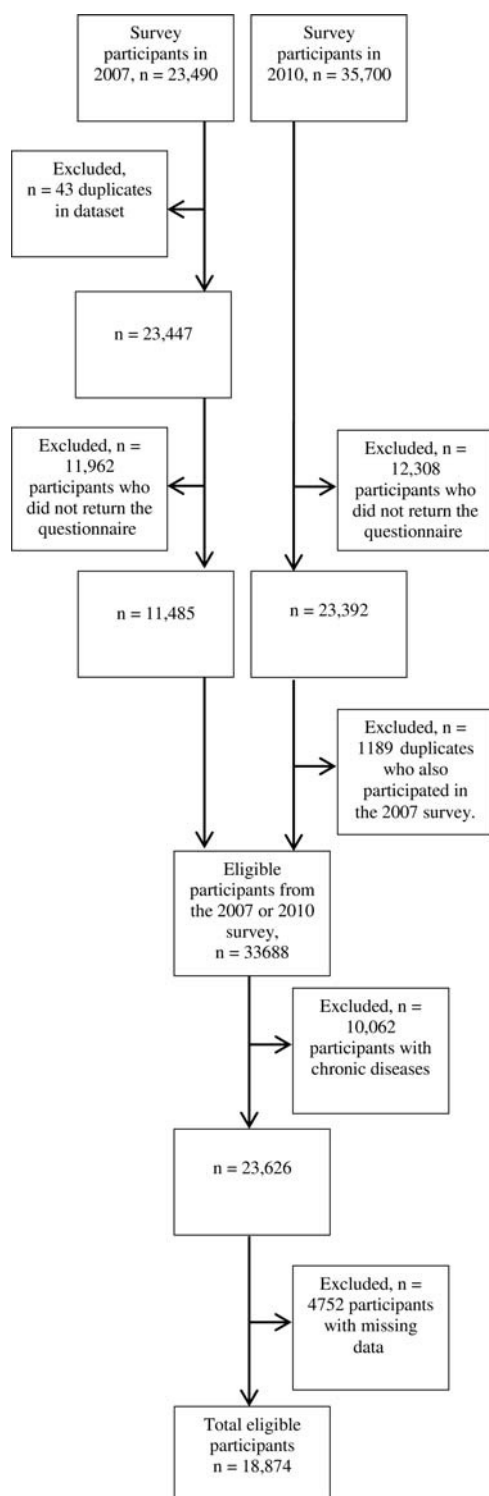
Survey participants in 2007, n = 23,490

Survey participants in 2010, n = 35,700

Excluded, n = 43 duplicates in dataset

n = 23,447

Excluded, n = 11,962 participants who did not return the questionnaire

Excluded, n = 12,308 participants who did not return the questionnaire

n = 11,485

n = 23,392

Excluded, n = 1189 duplicates who also participated in the 2007 survey.

Eligible participants from the 2007 or 2010 survey, n = 33688

Excluded, n = 10,062 participants with chronic diseases

n = 23,626

Excluded, n = 4752 participants with missing data

Total eligible participants n = 18,874